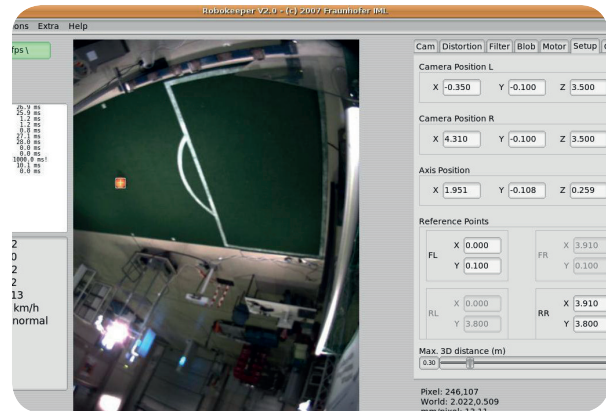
Robokeeper V2.0 - (c) 2007 Fraunhofer IML

ons Extra Help

fps \

26.9 ms
25.9 ms
1.2 ms
1.2 ms
0.0 ms
27.1 ms
28.0 ms
0.0 ms
0.0 ms
1000.0 ms!
10.1 ms
0.0 ms

2
0
2
2
13
km/h
normal

Cam | Distortion | Filter | Blob | Motor | Setup

Camera Position L
X -0.350 Y -0.100 Z 3.500

Camera Position R
X 4.310 Y -0.100 Z 3.500

Axis Position
X 1.951 Y -0.108 Z 0.259

Reference Points
FL X 0.000 Y 0.100
FR X 3.910 Y 0.100
RL X 0.000 Y 3.800
RR X 3.910 Y 3.800

Max. 3D distance (m)
0.30

Pixel: 246,107
World: 2.022,0.509
mm/pixel: 13.11